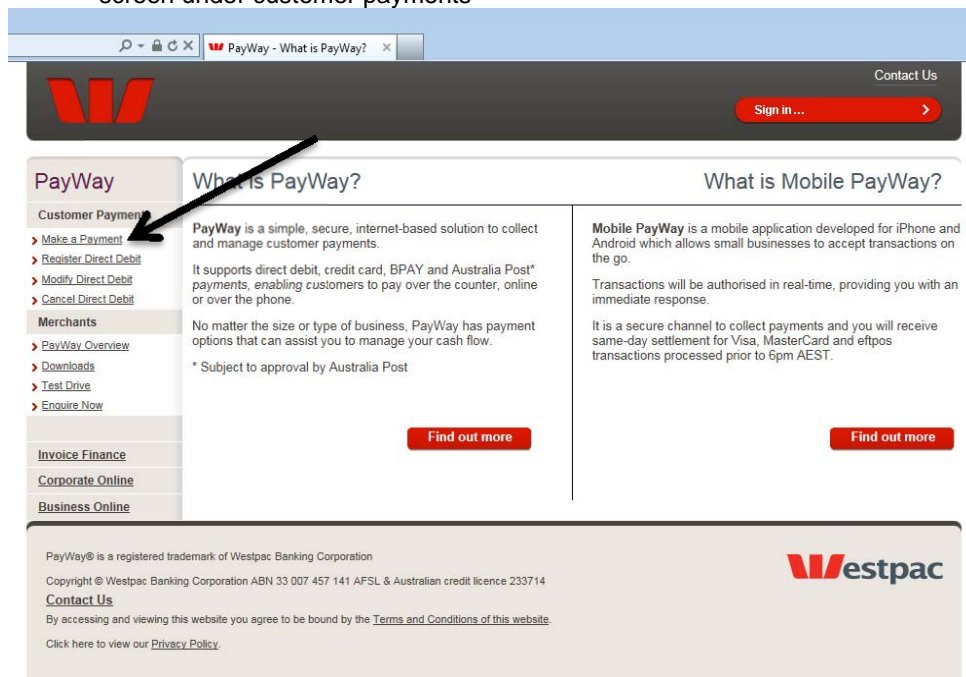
screen under customer payments

PayWay - What is PayWay?

Contact Us

Sign in...

PayWay

Customer Paymen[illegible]

Make a Payment
Register Direct Debit
Modify Direct Debit
Cancel Direct Debit

Merchants

PayWay Overview
Downloads
Test Drive
Enquire Now

Invoice Finance
Corporate Online
Business Online

What is PayWay?

PayWay is a simple, secure, internet-based solution to collect and manage customer payments.

It supports direct debit, credit card, BPAY and Australia Post* payments, enabling customers to pay over the counter, online or over the phone.

No matter the size or type of business, PayWay has payment options that can assist you to manage your cash flow.

* Subject to approval by Australia Post

Find out more

What is Mobile PayWay?

Mobile PayWay is a mobile application developed for iPhone and Android which allows small businesses to accept transactions on the go.

Transactions will be authorised in real-time, providing you with an immediate response.

It is a secure channel to collect payments and you will receive same-day settlement for Visa, MasterCard and eftpos transactions processed prior to 6pm AEST.

Find out more

PayWay® is a registered trademark of Westpac Banking Corporation

Copyright © Westpac Banking Corporation ABN 33 007 457 141 AFSL & Australian credit licence 233714

Contact Us

By accessing and viewing this website you agree to be bound by the Terms and Conditions of this website.

Click here to view our Privacy Policy.

Westpac